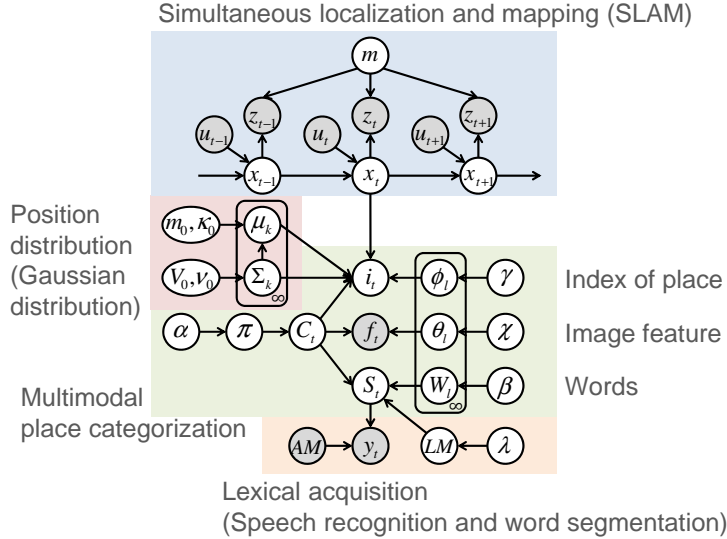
Simultaneous localization and mapping (SLAM)

$m$

$z_{t-1}$ $z_t$ $z_{t+1}$

$u_{t-1}$ $u_t$ $u_{t+1}$

$x_{t-1}$ $x_t$ $x_{t+1}$

Position distribution (Gaussian distribution)

$m_0, \kappa_0$ $\mu_k$

$V_0, \nu_0$ $\Sigma_k$ $\infty$

$i_t$ $\phi_l$ $\gamma$ Index of place

$\alpha$ $\pi$ $C_t$ $f_t$ $\theta_l$ $\chi$ Image feature

Multimodal place categorization

$S_t$ $W_l$ $\beta$ Words

$\infty$

$AM$ $y_t$ $LM$ $\lambda$

Lexical acquisition
(Speech recognition and word segmentation)